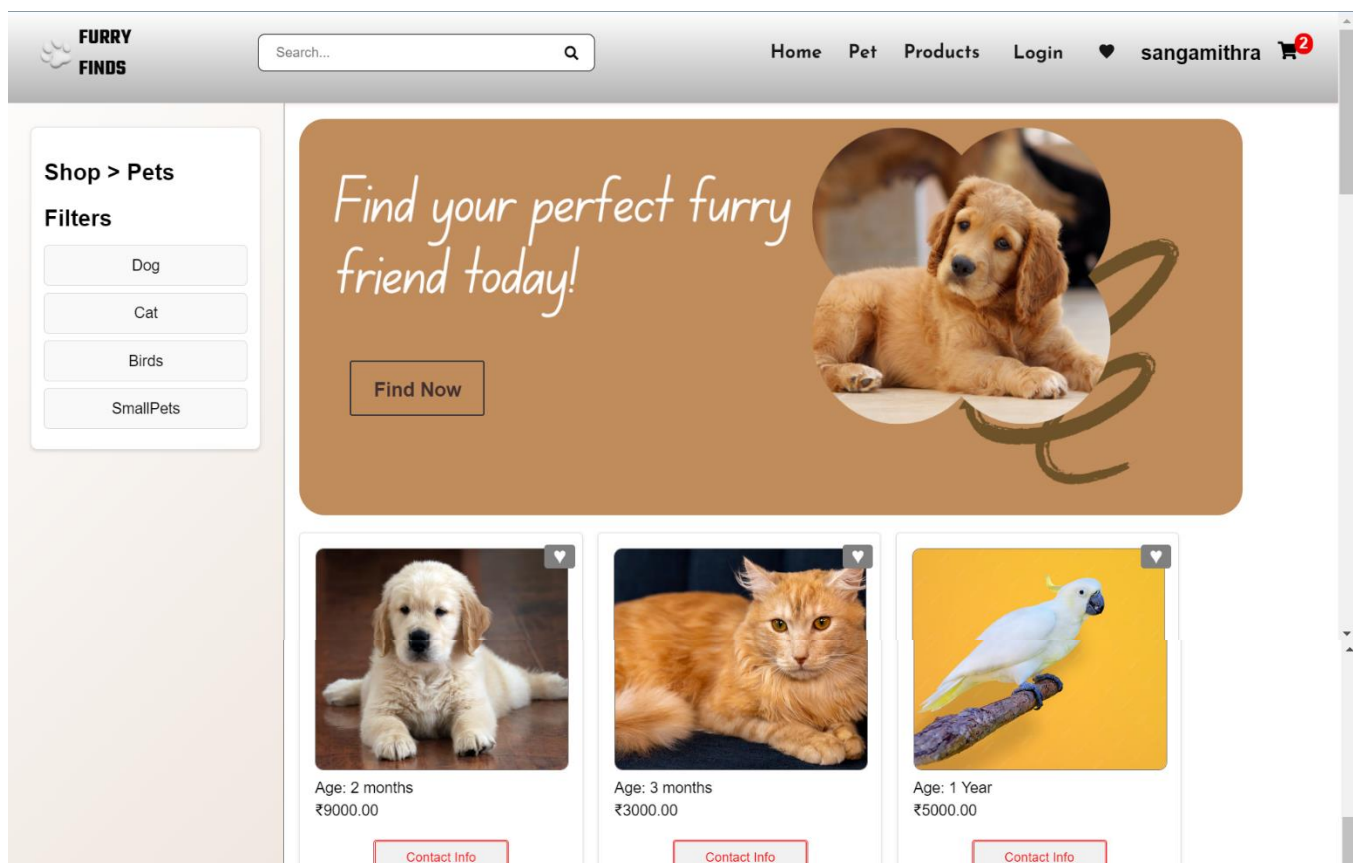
FURRY FINDS

Search...

Home Pet Products Login sangamithra 2

Shop > Pets

Filters

Dog

Cat

Birds

SmallPets

Find your perfect furry friend today!

Find Now

Age: 2 months
₹9000.00

Contact Info

Age: 3 months
₹3000.00

Contact Info

Age: 1 Year
₹5000.00

Contact Info